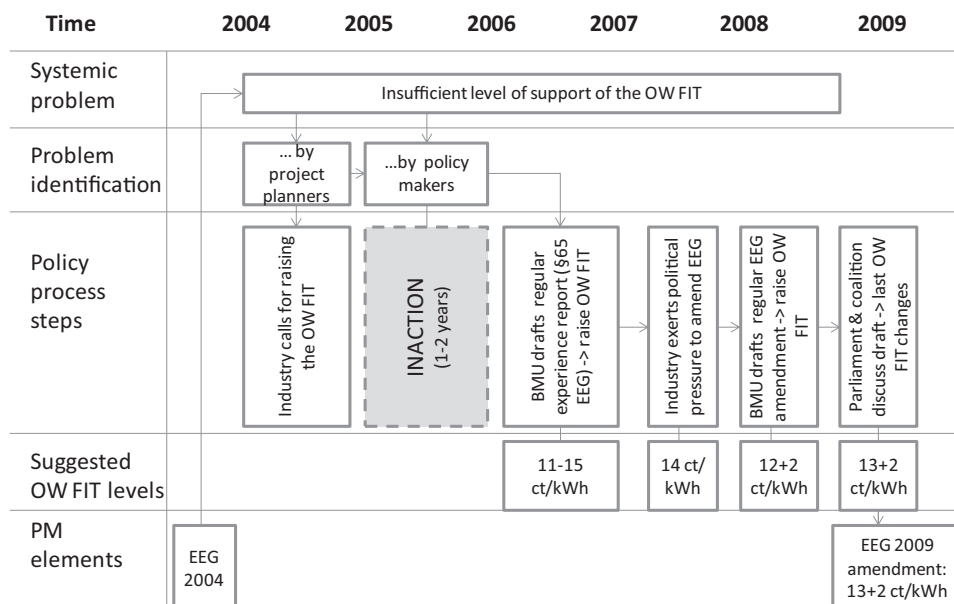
Time 2004 2005 2006 2007 2008 2009

Systemic problem

Insufficient level of support of the OW FIT

Problem identification

... by project planners

...by policy makers

Policy process steps

Industry calls for raising the OW FIT

INACTION (1-2 years)

BMU drafts regular experience report (§65 EEG) -> raise OW FIT

Industry exerts political pressure to amend EEG

BMU drafts regular EEG amendment -> raise OW FIT

Parliament & coalition discuss draft -> last OW FIT changes

Suggested OW FIT levels

11-15 ct/kWh

14 ct/ kWh

12+2 ct/kWh

13+2 ct/kWh

PM elements

EEG 2004

EEG 2009 amendment: 13+2 ct/kWh